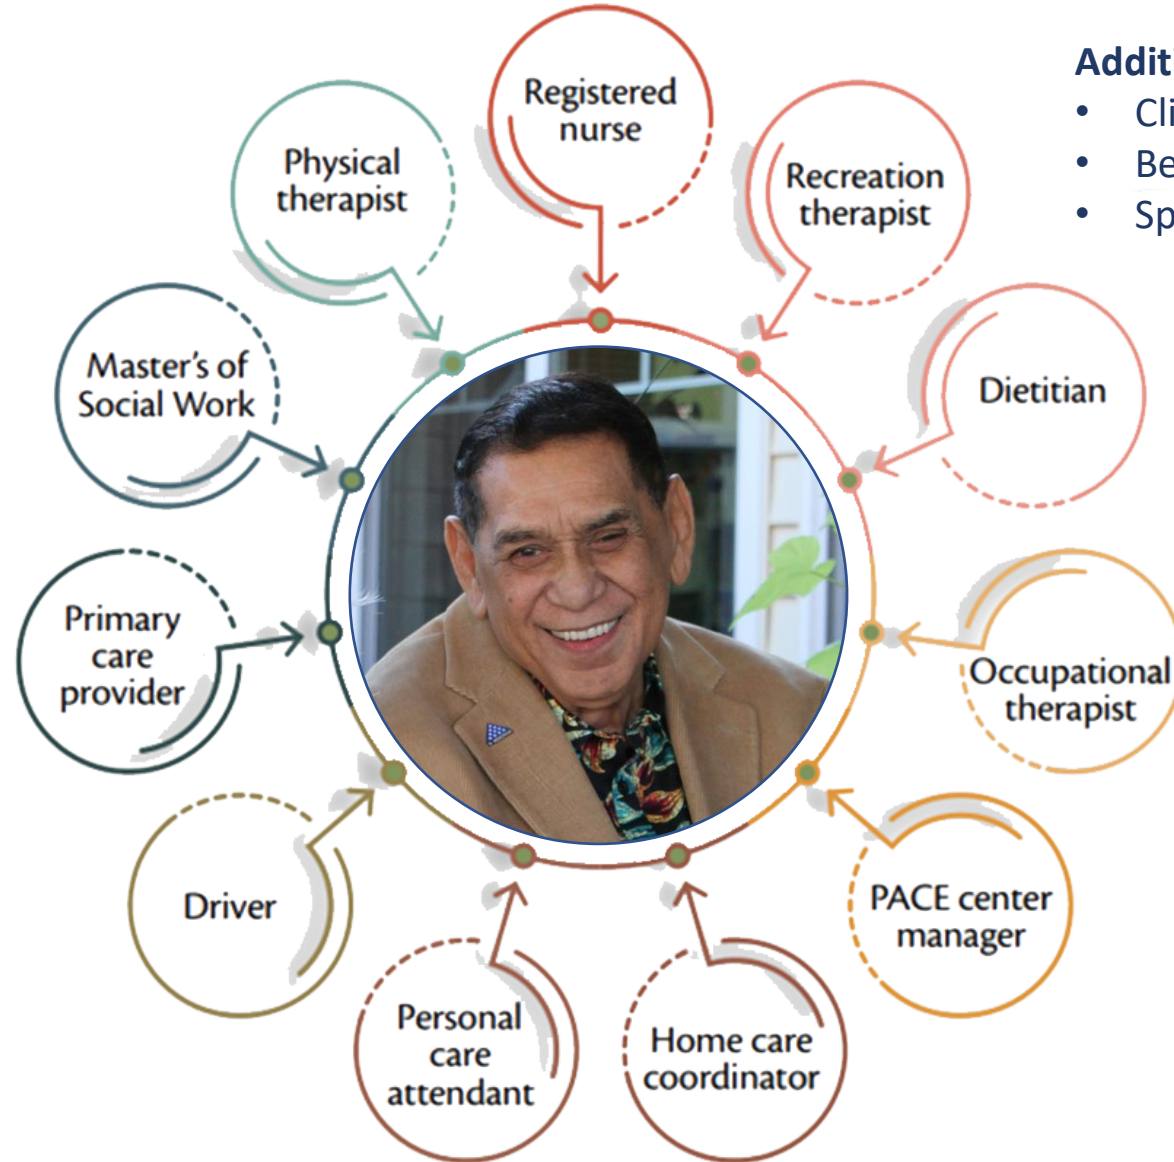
Registered nurse

Physical therapist

Recreation therapist

Master's of Social Work

Dietitian

Primary care provider

Occupational therapist

Driver

PACE center manager

Personal care attendant

Home care coordinator

Addit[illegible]
- Cl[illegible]
- Be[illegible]
- Sp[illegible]